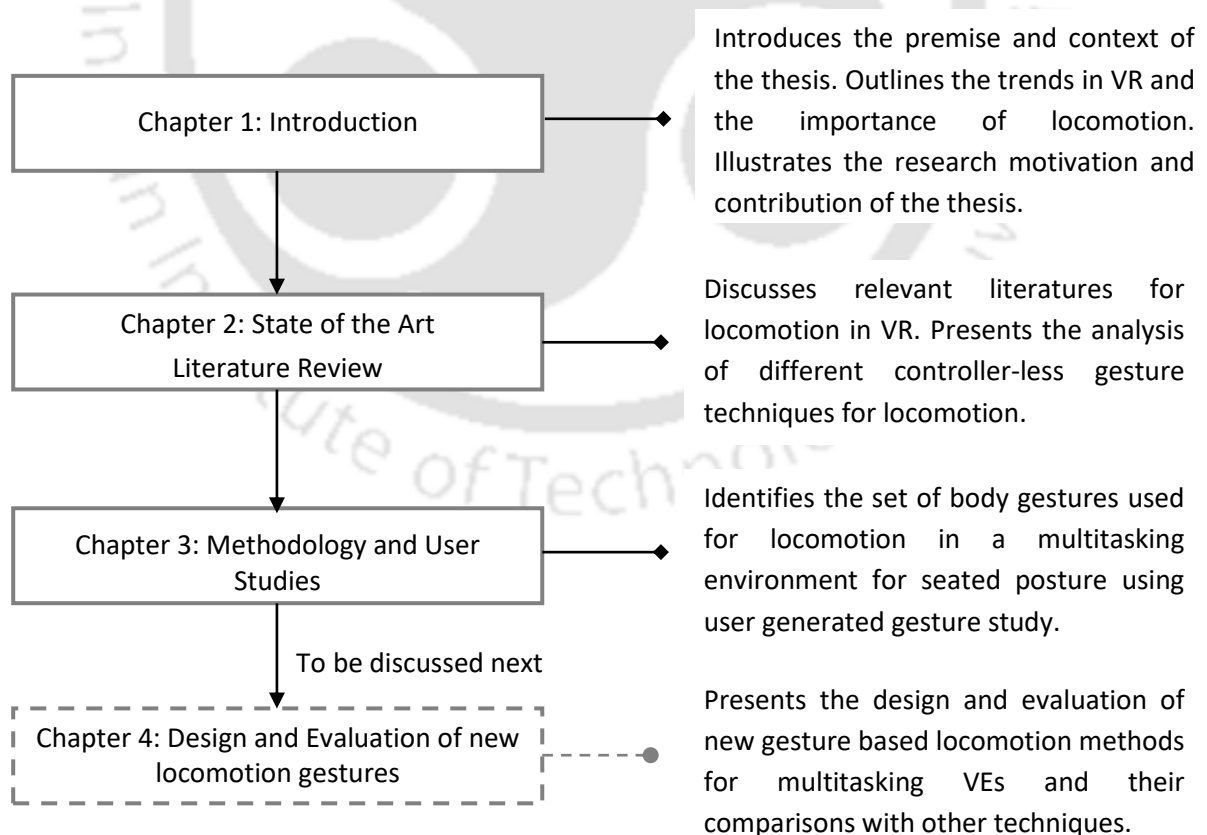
Chapter 1: Introduction

Introduces the premise and context of the thesis. Outlines the trends in VR and the importance of locomotion. Illustrates the research motivation and contribution of the thesis.

Chapter 2: State of the Art Literature Review

Discusses relevant literatures for locomotion in VR. Presents the analysis of different controller-less gesture techniques for locomotion.

Chapter 3: Methodology and User Studies

Identifies the set of body gestures used for locomotion in a multitasking environment for seated posture using user generated gesture study.

To be discussed next

Chapter 4: Design and Evaluation of new locomotion gestures

Presents the design and evaluation of new gesture based locomotion methods for multitasking VEs and their comparisons with other techniques.